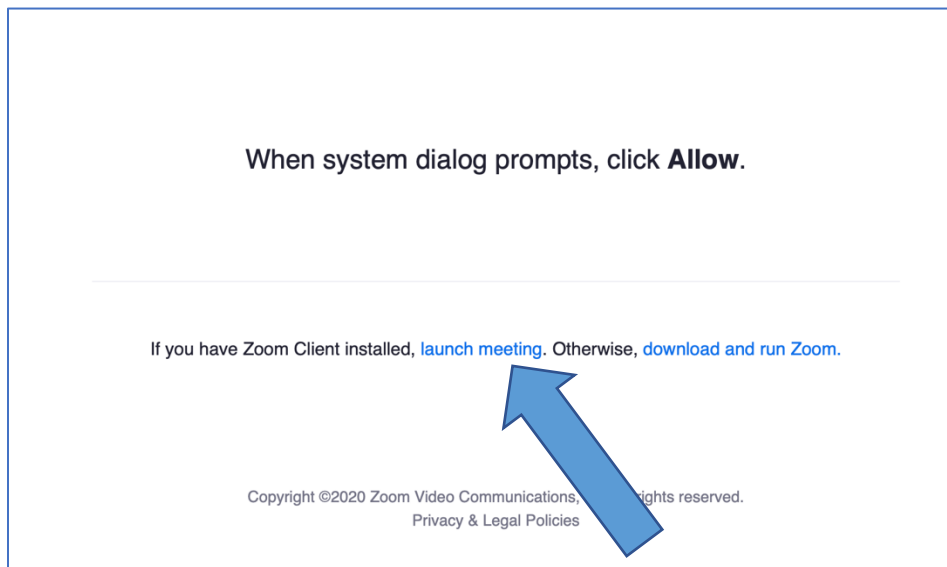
When system dialog prompts, click **Allow**.

If you have Zoom Client installed, launch meeting. Otherwise, download and run Zoom.

Copyright ©2020 Zoom Video Communications, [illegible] rights reserved.
Privacy & Legal Policies